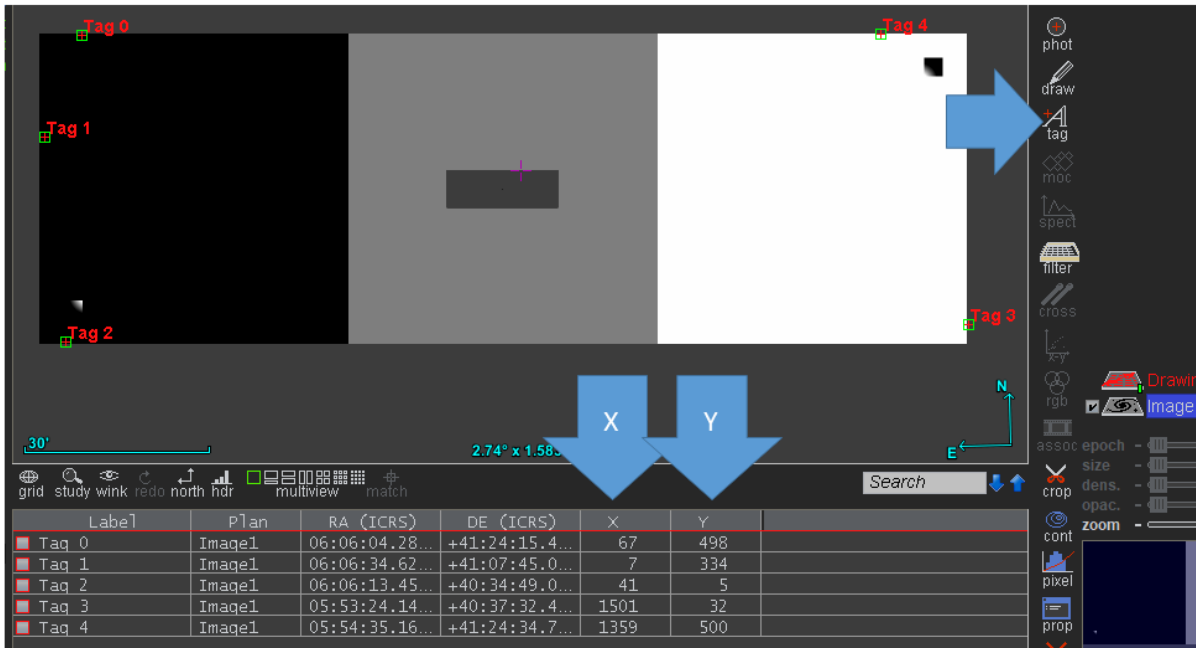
Tag 0
Tag 4
Tag 1
Tag 2
Tag 3

phot
draw
tag
moc
spect
filter
cross
x-y
rgb
assoc
crop
cont
pixel
prop

Drawir
Image
epoch
size
dens.
opac.
zoom

N
E
30'
2.74° x 1.58

X
Y

grid study wink redo north hdr multiview match

Search

| Label | Plan | RA (ICRS) | DE (ICRS) | X | Y |
|---|---|---|---|---|---|
| Tag 0 | Image1 | 06:06:04.28… | +41:24:15.4… | 67 | 498 |
| Tag 1 | Image1 | 06:06:34.62… | +41:07:45.0… | 7 | 334 |
| Tag 2 | Image1 | 06:06:13.45… | +40:34:49.0… | 41 | 5 |
| Tag 3 | Image1 | 05:53:24.14… | +40:37:32.4… | 1501 | 32 |
| Tag 4 | Image1 | 05:54:35.16… | +41:24:34.7… | 1359 | 500 |